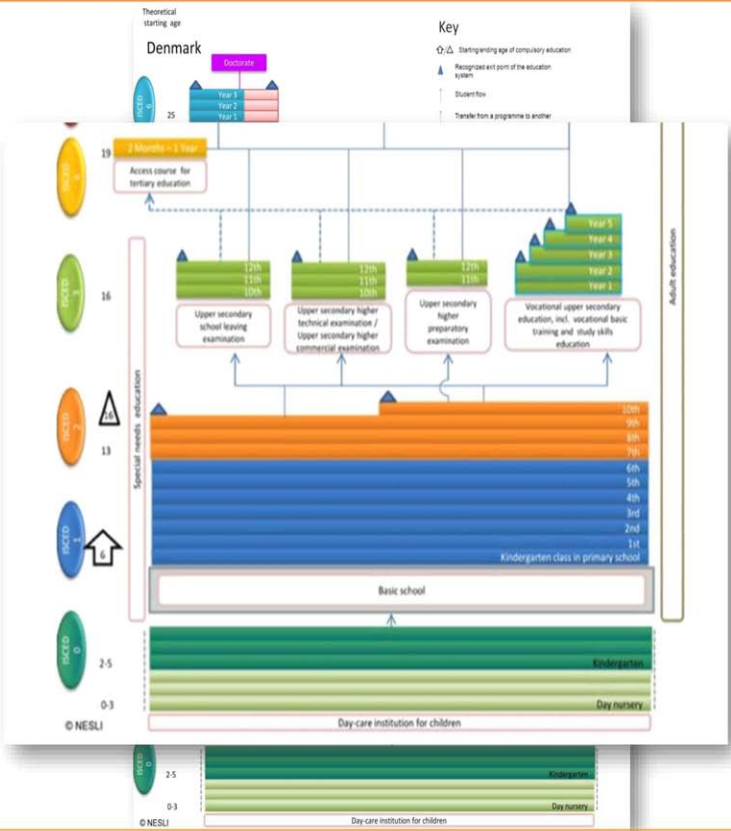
Theoretical starting age

Denmark

Key

Starting/ending age of compulsory education

Recognized exit point of the education system

Student flow

Transfer from a programme to another

ISCED 6

Doctorate

25

Year 3
Year 2
Year 1

ISCED 4

19

2 Months – 1 Year

Access course for tertiary education

ISCED 3

16

12th
11th
10th

Upper secondary school leaving examination

12th
11th
10th

Upper secondary higher technical examination / Upper secondary higher commercial examination

12th
11th

Upper secondary higher preparatory examination

Year 5
Year 4
Year 3
Year 2
Year 1

Vocational upper secondary education, incl. vocational basic training and study skills education

Adult education

Special needs education

ISCED 2

16

13

10th
9th
8th
7th

ISCED 1

6

6th
5th
4th
3rd
2nd
1st
Kindergarten class in primary school

Basic school

ISCED 0

2-5

Kindergarten

0-3

Day nursery

© NESLI

Day-care institution for children

ISCED 0

2-5

Kindergarten

0-3

Day nursery

© NESLI

Day-care institution for children